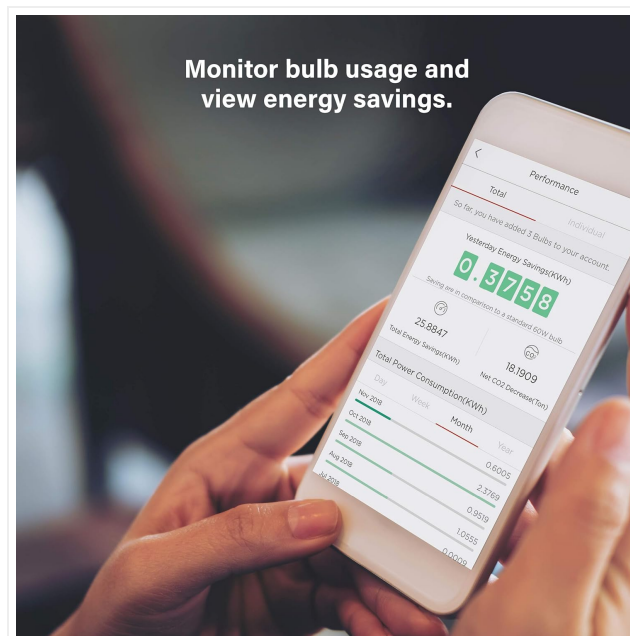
Monitor bulb usage and view energy savings.

<

Performance

Total

Individual

So far, you have added 3 Bulbs to your account.

Yesterday Energy Savings(KWh)

0.3758

Saving are in comparison to a standard 60W bulb

25.8847

Total Energy Savings(KWh)

$CO_2$

18.1909

Net CO2 Decrease(Ton)

Total Power Consumption(KWh)

Day

Week

Month

Year

Nov 2018

0.6005

Oct 2018

2.3769

Sep 2018

0.9519

Aug 2018

1.0555

Jul 2018

0.0009